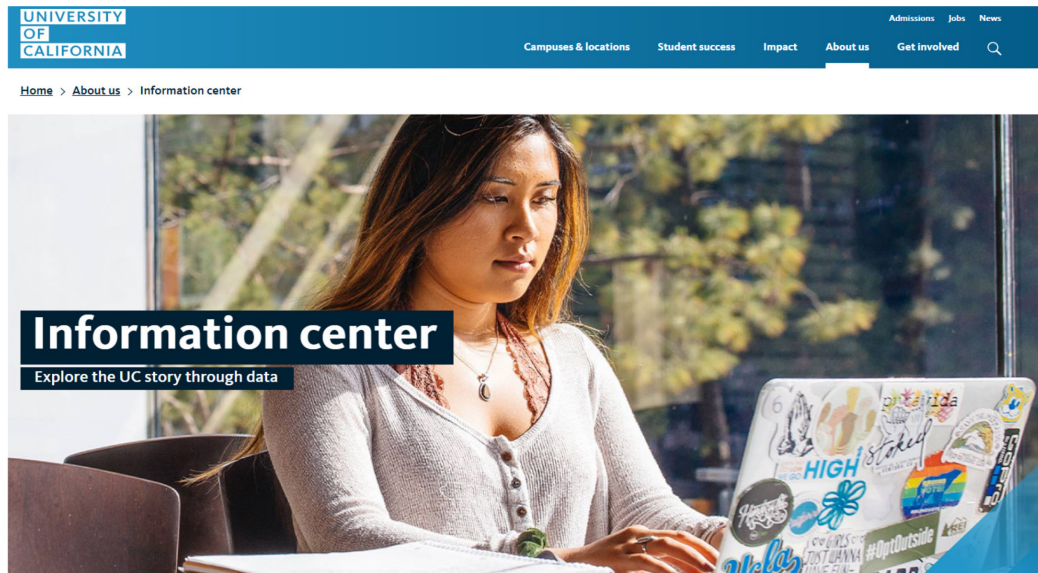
UNIVERSITY OF CALIFORNIA

Admissions Jobs News

Campuses & locations Student success Impact About us Get involved

Home > About us > Information center

Information center

Explore the UC story through data

HIGH

stoked

#OptOutside

ucla